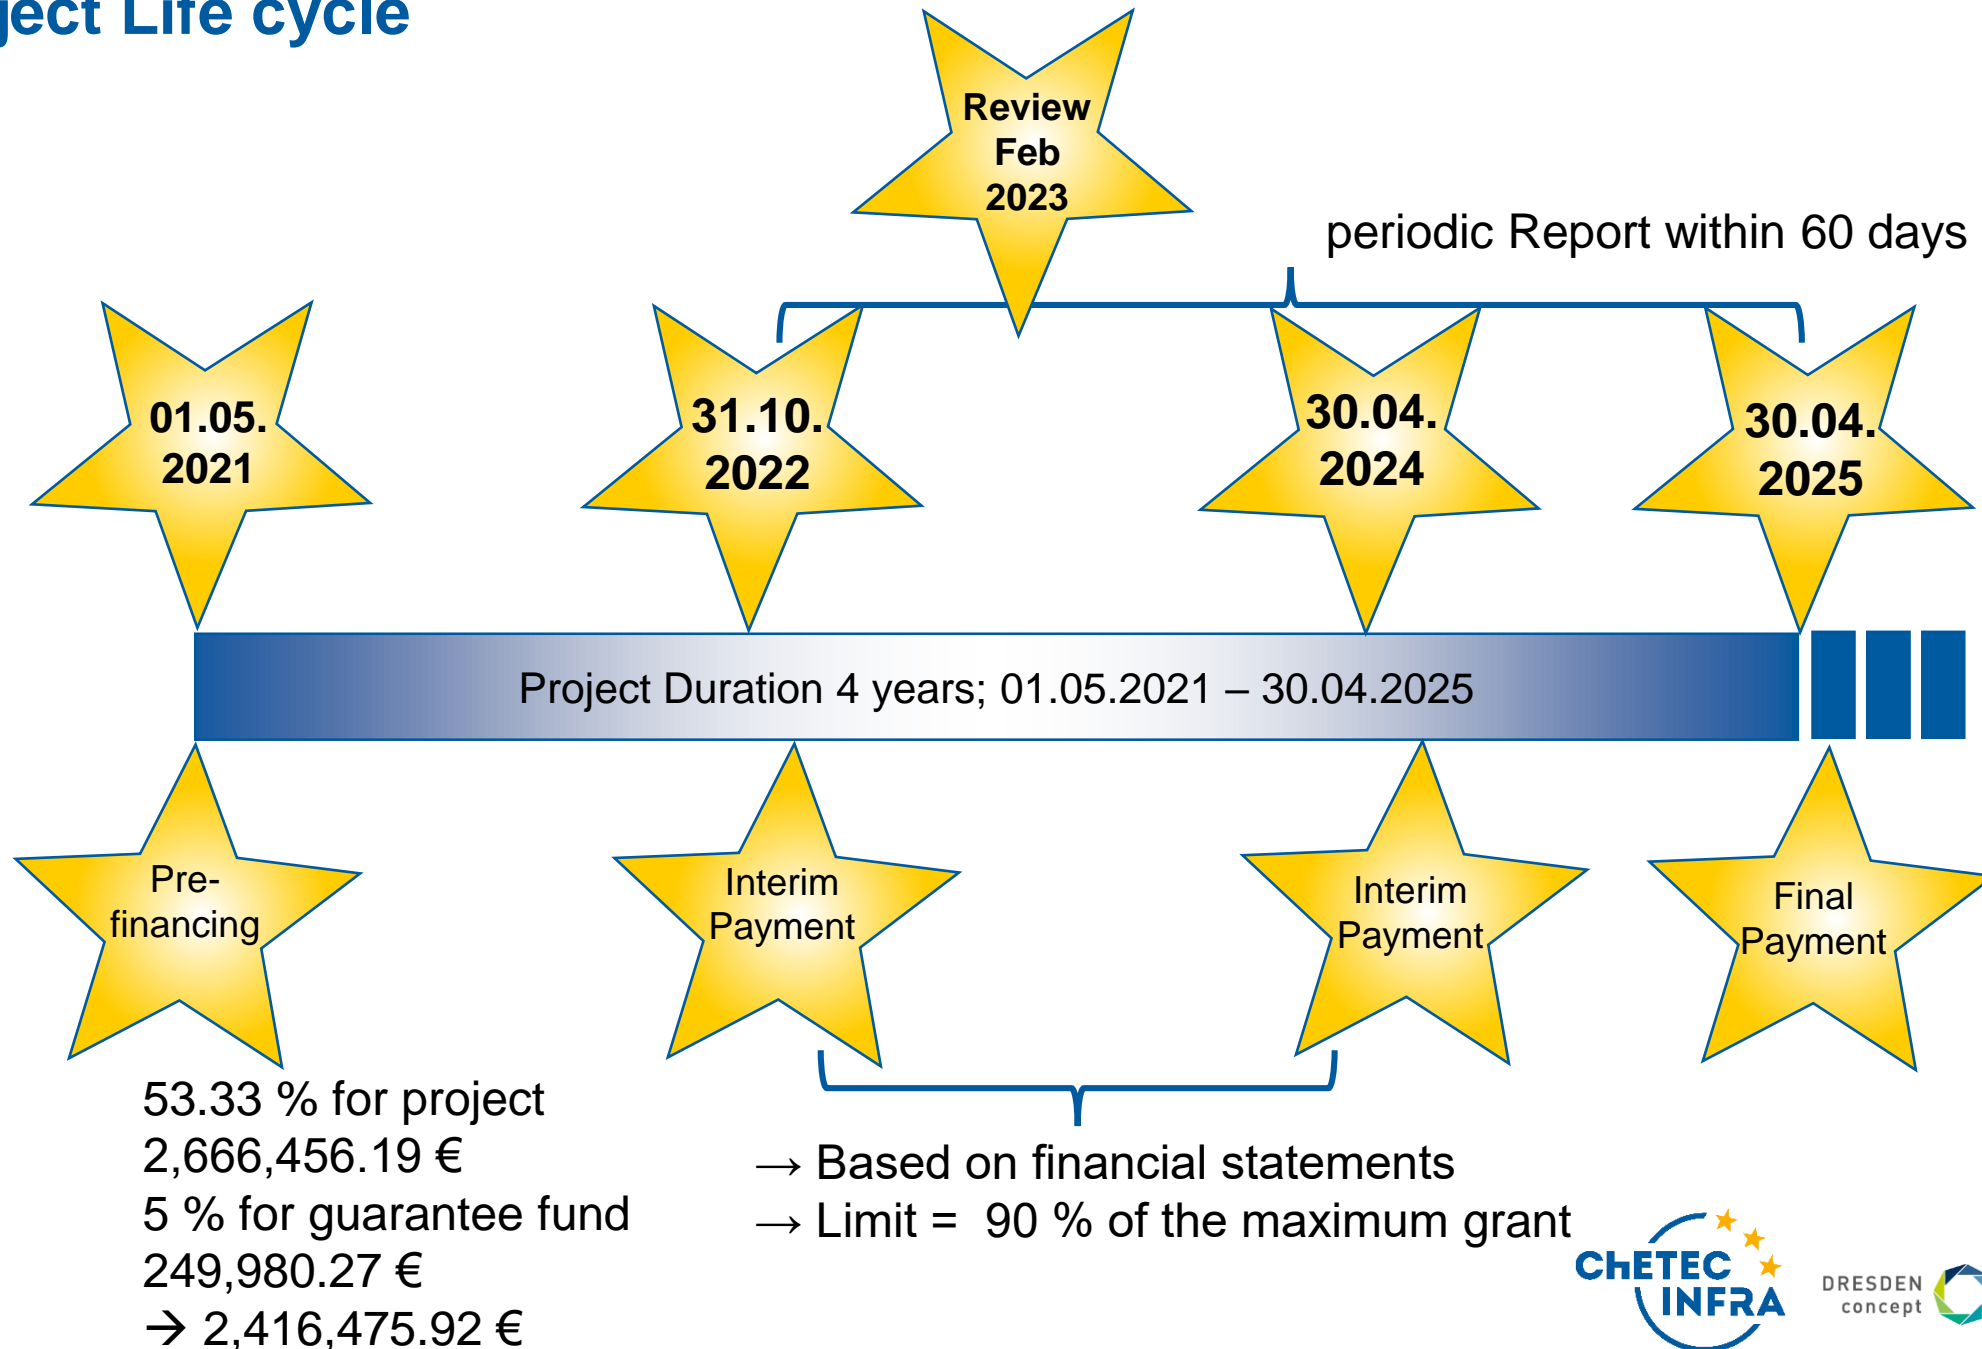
ject Life cycle

Review Feb 2023

periodic Report within 60 days

01.05. 2021

31.10. 2022

30.04. 2024

30.04. 2025

Project Duration 4 years; 01.05.2021 – 30.04.2025

Pre-financing

Interim Payment

Interim Payment

Final Payment

53.33 % for project
2,666,456.19 €
5 % for guarantee fund
249,980.27 €
→ 2,416,475.92 €

→ Based on financial statements
→ Limit = 90 % of the maximum grant

CHETEC INFRA

DRESDEN concept